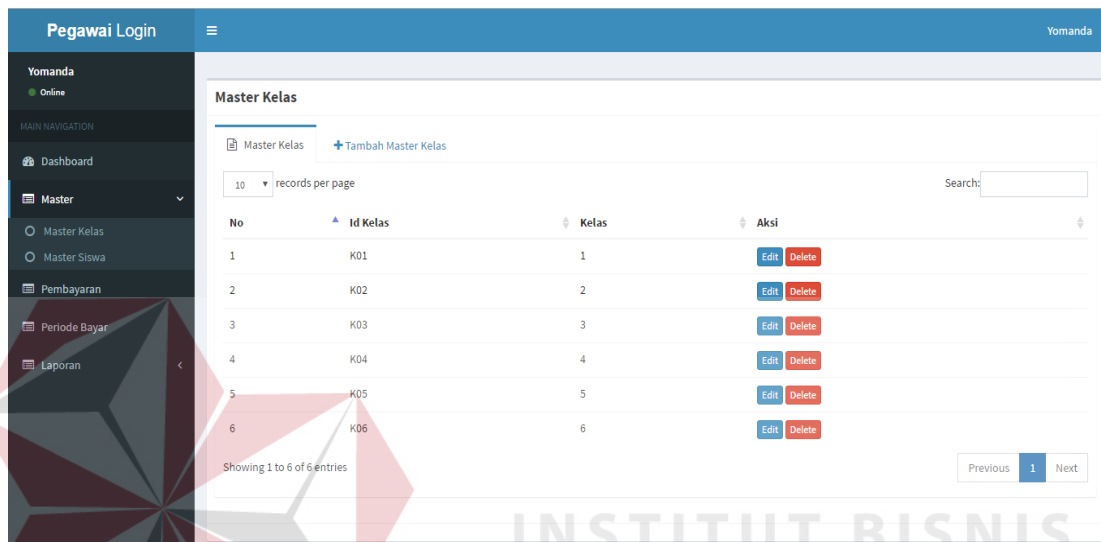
Pegawai Login

Yomanda

Yomanda
Online

MAIN NAVIGATION

Dashboard

Master

Master Kelas

Master Siswa

Pembayaran

Periode Bayar

Laporan

Master Kelas

Master Kelas

+Tambah Master Kelas

10 records per page

Search:

| No | Id Kelas | Kelas | Aksi |
|---|---|---|---|
| 1 | K01 | 1 | Edit Delete |
| 2 | K02 | 2 | Edit Delete |
| 3 | K03 | 3 | Edit Delete |
| 4 | K04 | 4 | Edit Delete |
| 5 | K05 | 5 | Edit Delete |
| 6 | K06 | 6 | Edit Delete |

Showing 1 to 6 of 6 entries

Previous 1 Next

INSTITUT BISNIS